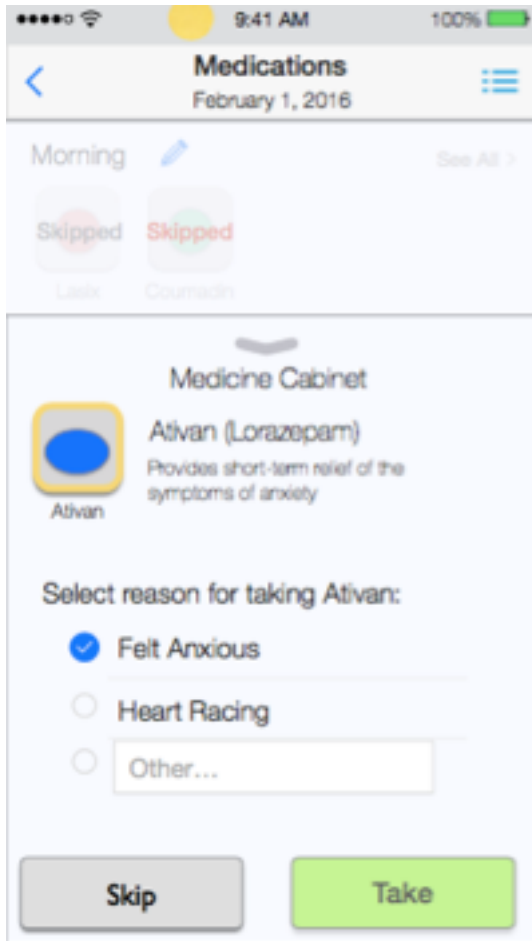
9:41 AM
100%

Medications
February 1, 2016

Morning
See All >

Skipped
Lasix

Skipped
Coumadin

Medicine Cabinet

Ativan

Ativan (Lorazepam)
Provides short-term relief of the symptoms of anxiety

Select reason for taking Ativan:

Felt Anxious

Heart Racing

Other...

Skip

Take